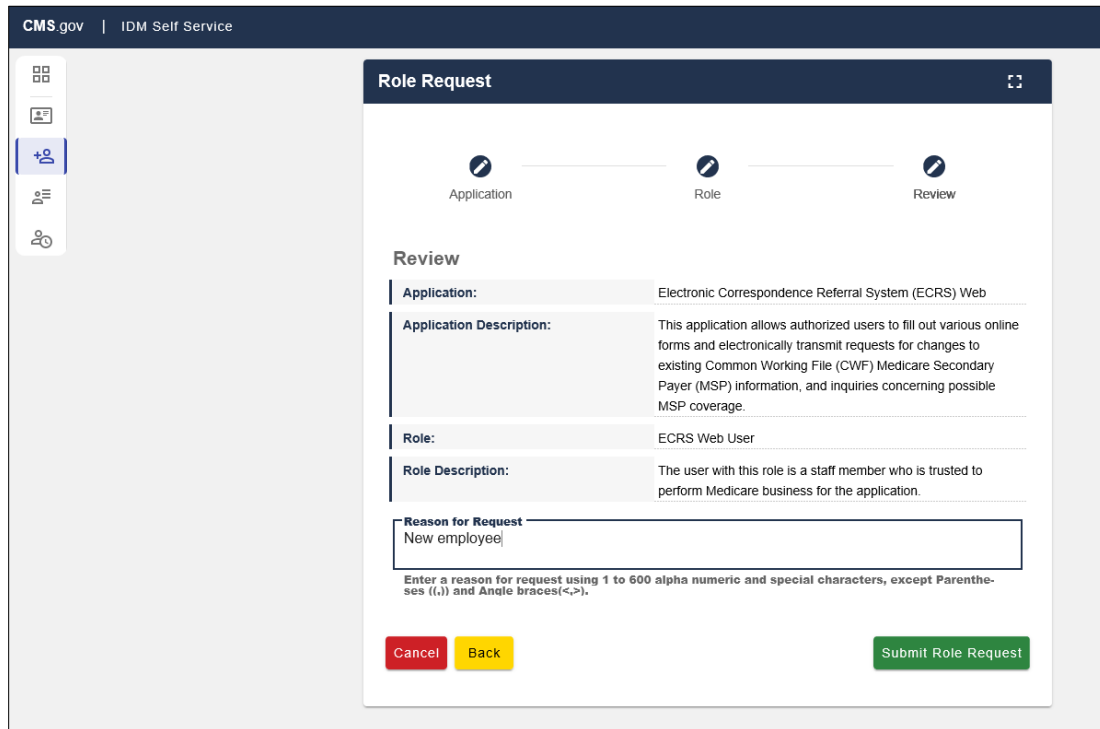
CMS.gov | IDM Self Service

Role Request

Application Role Review

Review

| | |
|---|---|
| Application: | Electronic Correspondence Referral System (ECRS) Web |
| Application Description: | This application allows authorized users to fill out various online forms and electronically transmit requests for changes to existing Common Working File (CWF) Medicare Secondary Payer (MSP) information, and inquiries concerning possible MSP coverage. |
| Role: | ECRS Web User |
| Role Description: | The user with this role is a staff member who is trusted to perform Medicare business for the application. |

Reason for Request
New employee

Enter a reason for request using 1 to 600 alpha numeric and special characters, except Parentheses ((,)) and Angle braces(<,>).

Cancel Back Submit Role Request